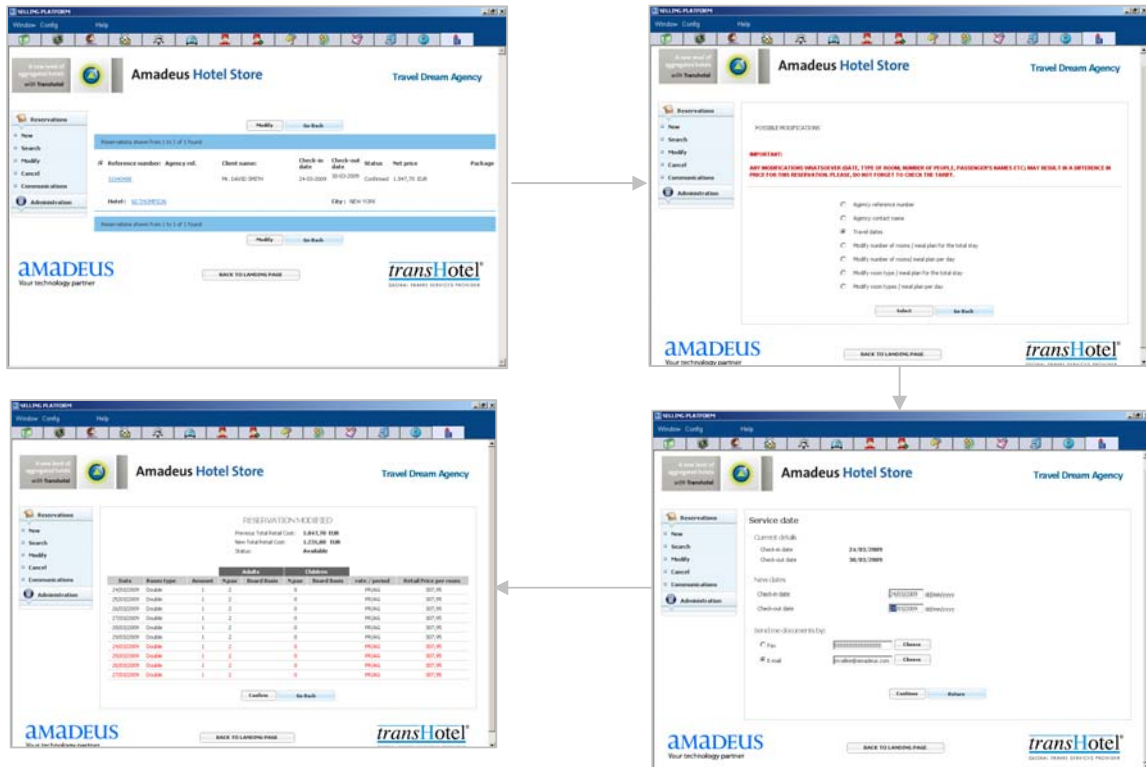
SELLING PLATFORM

Window Config Help

A new level of aggregated hotels with Transhotel

Amadeus Hotel Store

Travel Dream Agency

Reservations
New
Search
Modify
Cancel
Communications
Administration

Modify Go Back

Reservations shown from 1 to 1 of 1 found

Reference number: Agency ref. Client name: Check-in date Check-out date Status Net price Package

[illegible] Mr. DAVID SMITH 24-03-2009 30-03-2009 Confirmed 1.547,70 EUR

Hotel: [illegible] City: NEW YORK

Reservations shown from 1 to 1 of 1 found

Modify Go Back

amadeus
Your technology partner

BACK TO LANDING PAGE

transHotel®
GLOBAL TRAVEL SERVICES PROVIDER

SELLING PLATFORM

Window Config Help

A new level of aggregated hotels with Transhotel

Amadeus Hotel Store

Travel Dream Agency

Reservations
New
Search
Modify
Cancel
Communications
Administration

POSSIBLE MODIFICATIONS

IMPORTANT:
ANY MODIFICATIONS WHATSOEVER (DATE, TYPE OF ROOM, NUMBER OF PEOPLE, PASSENGER'S NAMES ETC) MAY RESULT IN A DIFFERENCE IN PRICE FOR THIS RESERVATION. PLEASE, DO NOT FORGET TO CHECK THE TARIFF.

Agency reference number
Agency contact name
Travel dates
Modify number of rooms / meal plan for the total stay
Modify number of rooms/ meal plan per day
Modify room type / meal plan for the total stay
Modify room type / meal plan per day

Select Go Back

amadeus
Your technology partner

BACK TO LANDING PAGE

transHotel®
GLOBAL TRAVEL SERVICES PROVIDER

SELLING PLATFORM

Window Config Help

A new level of aggregated hotels with Transhotel

Amadeus Hotel Store

Travel Dream Agency

Reservations
New
Search
Modify
Cancel
Communications
Administration

Service date

Current details
Check-in date 24/03/2009
Check-out date 30/03/2009

New dates
Check-in date 24/03/2009 dd/mm/yyyy
Check-out date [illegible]/03/2009 dd/mm/yyyy

Send me documents by:
Fax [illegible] Choose
E-mail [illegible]@amadeus.com Choose

Continue Return

amadeus
Your technology partner

BACK TO LANDING PAGE

transHotel®
GLOBAL TRAVEL SERVICES PROVIDER

SELLING PLATFORM

Window Config Help

A new level of aggregated hotels with Transhotel

Amadeus Hotel Store

Travel Dream Agency

Reservations
New
Search
Modify
Cancel
Communications
Administration

RESERVATION MODIFIED

Previous Total Retail Cost: 1.847,70 EUR
New Total Retail Cost: 1.231,80 EUR
Status: Available

| Date | Room type | Amount | Adults %pax | Adults Board Basis | Children %pax | Children Board Basis | rate / period | Retail Price per room |
|---|---|---|---|---|---|---|---|---|
| 24/03/2009 | Double | 1 | 2 | | 0 | | PR(A) | 307,95 |
| 25/03/2009 | Double | 1 | 2 | | 0 | | PR(A) | 307,95 |
| 26/03/2009 | Double | 1 | 2 | | 0 | | PR(A) | 307,95 |
| 27/03/2009 | Double | 1 | 2 | | 0 | | PR(A) | 307,95 |
| 28/03/2009 | Double | 1 | 2 | | 0 | | PR(A) | 307,95 |
| 29/03/2009 | Double | 1 | 2 | | 0 | | PR(A) | 307,95 |
| 24/03/2009 | Double | 1 | 2 | | 0 | | PR(A) | 307,95 |
| 25/03/2009 | Double | 1 | 2 | | 0 | | PR(A) | 307,95 |
| 26/03/2009 | Double | 1 | 2 | | 0 | | PR(A) | 307,95 |
| 27/03/2009 | Double | 1 | 2 | | 0 | | PR(A) | 307,95 |

Confirm Go Back

amadeus
Your technology partner

BACK TO LANDING PAGE

transHotel®